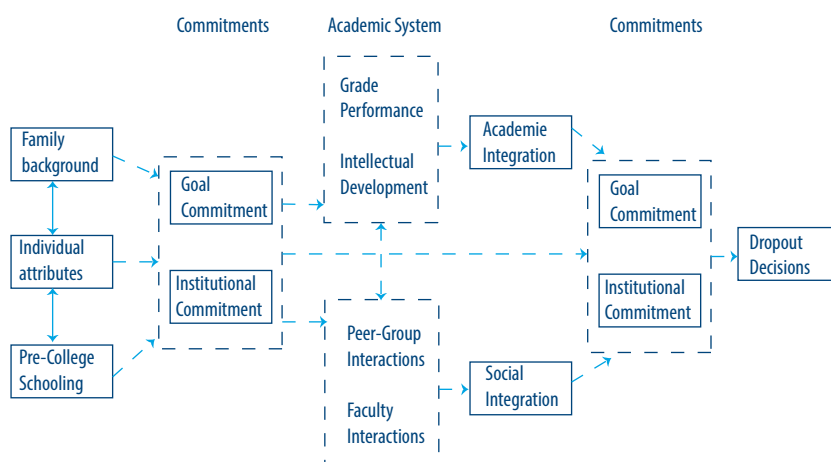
Commitments

Academic System

Commitments

Family background

Individual attributes

Pre-College Schooling

Goal Commitment

Institutional Commitment

Grade Performance

Intellectual Development

Peer-Group Interactions

Faculty Interactions

Academie Integration

Social Integration

Goal Commitment

Institutional Commitment

Dropout Decisions